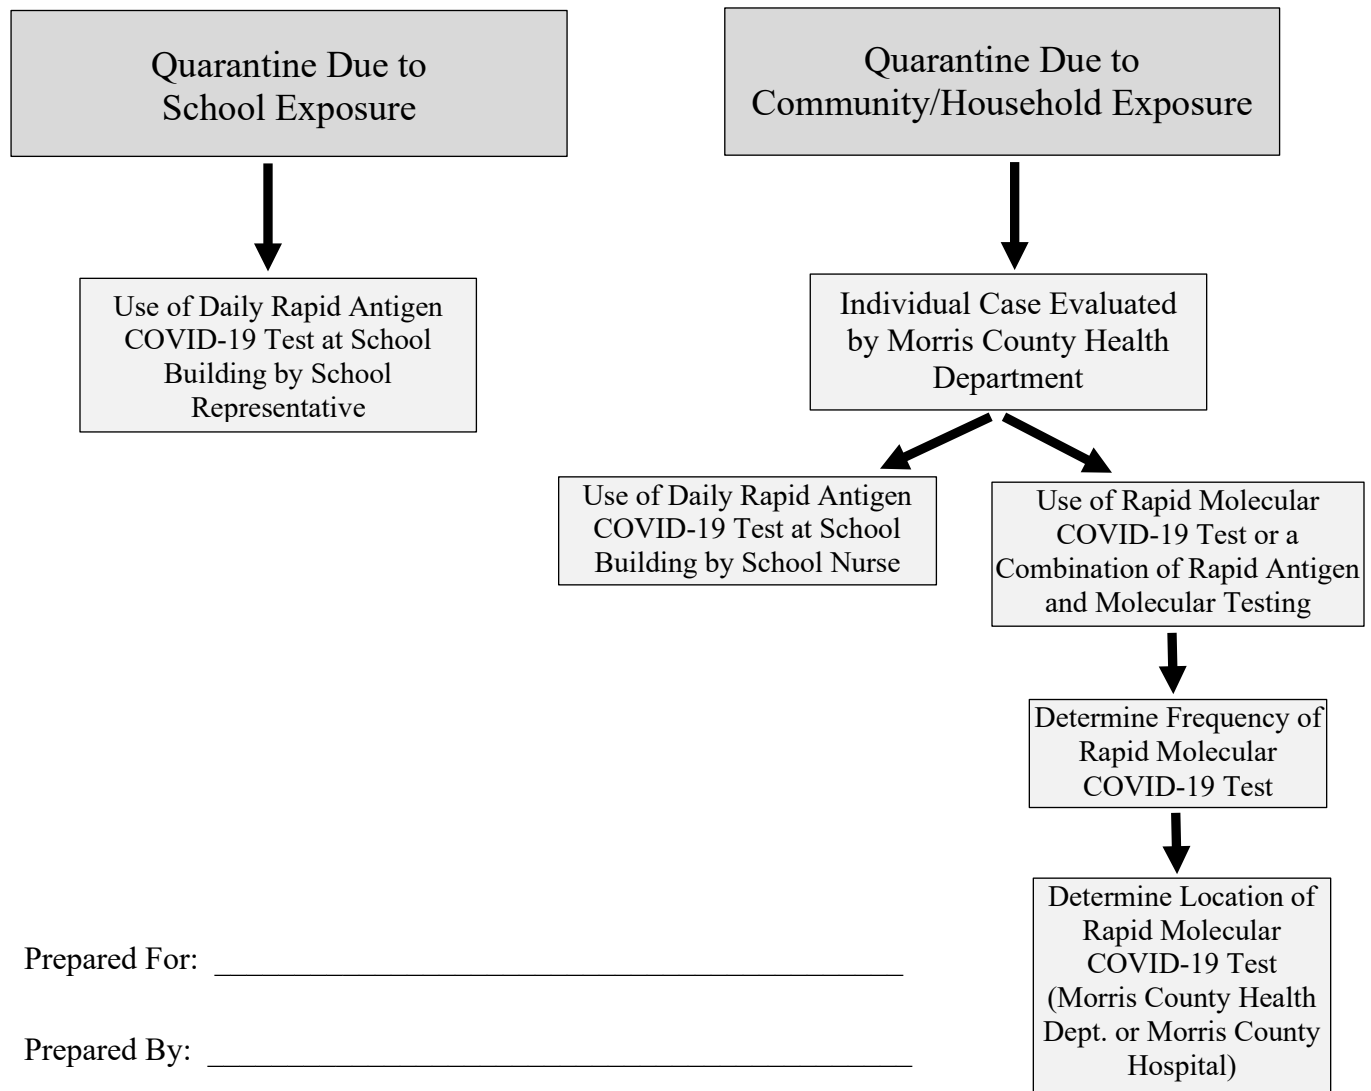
Quarantine Due to School Exposure

Use of Daily Rapid Antigen COVID-19 Test at School Building by School Representative

Quarantine Due to Community/Household Exposure

Individual Case Evaluated by Morris County Health Department

Use of Daily Rapid Antigen COVID-19 Test at School Building by School Nurse

Use of Rapid Molecular COVID-19 Test or a Combination of Rapid Antigen and Molecular Testing

Determine Frequency of Rapid Molecular COVID-19 Test

Determine Location of Rapid Molecular COVID-19 Test (Morris County Health Dept. or Morris County Hospital)

Prepared For: ____________________________________________

Prepared By: ____________________________________________